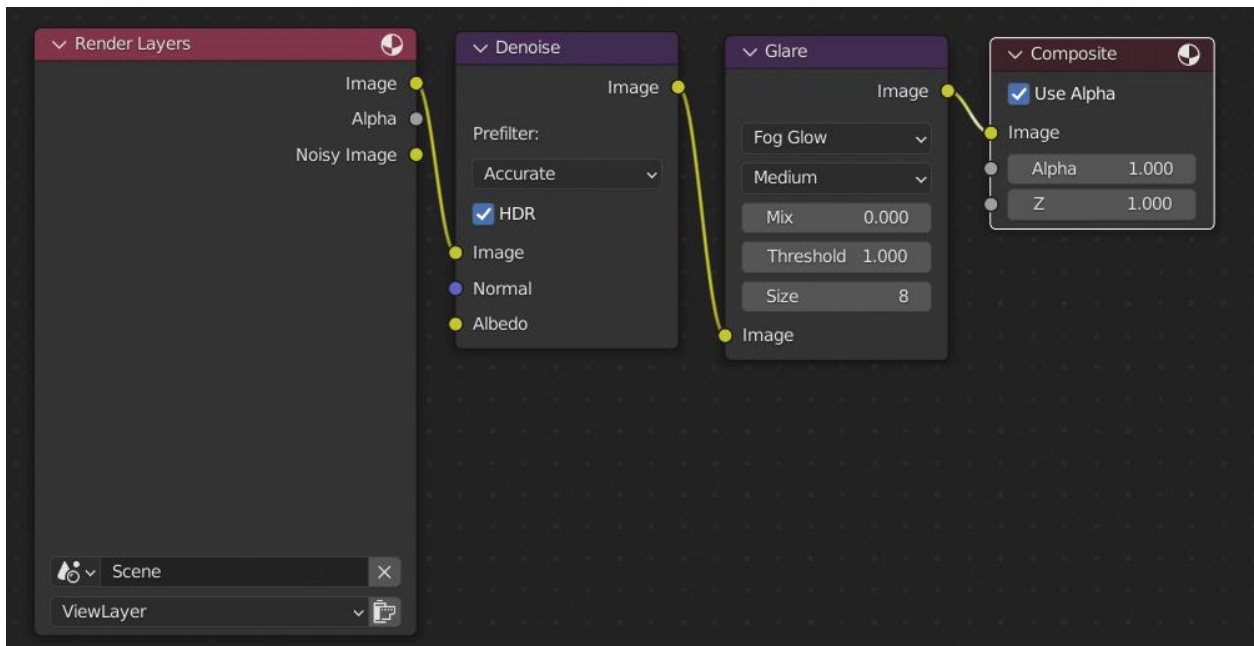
Render Layers

Image
Alpha
Noisy Image

Scene
ViewLayer

Denoise

Image
Prefilter:
Accurate
HDR
Image
Normal
Albedo

Glare

Image
Fog Glow
Medium
Mix 0.000
Threshold 1.000
Size 8
Image

Composite

Use Alpha
Image
Alpha 1.000
Z 1.000